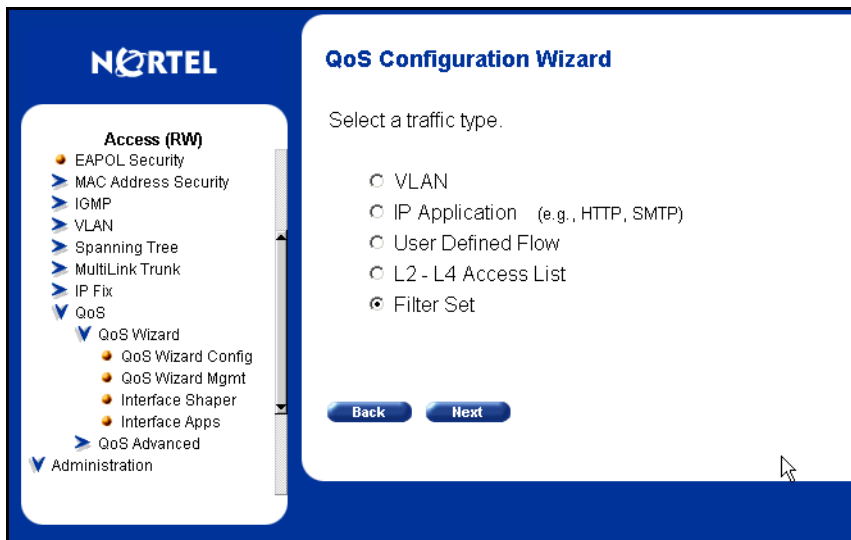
NORTEL

Access (RW)
EAPOL Security
MAC Address Security
IGMP
VLAN
Spanning Tree
MultiLink Trunk
IP Fix
QoS
QoS Wizard
QoS Wizard Config
QoS Wizard Mgmt
Interface Shaper
Interface Apps
QoS Advanced
Administration

QoS Configuration Wizard

Select a traffic type.

VLAN
IP Application (e.g., HTTP, SMTP)
User Defined Flow
L2 - L4 Access List
Filter Set

Back
Next